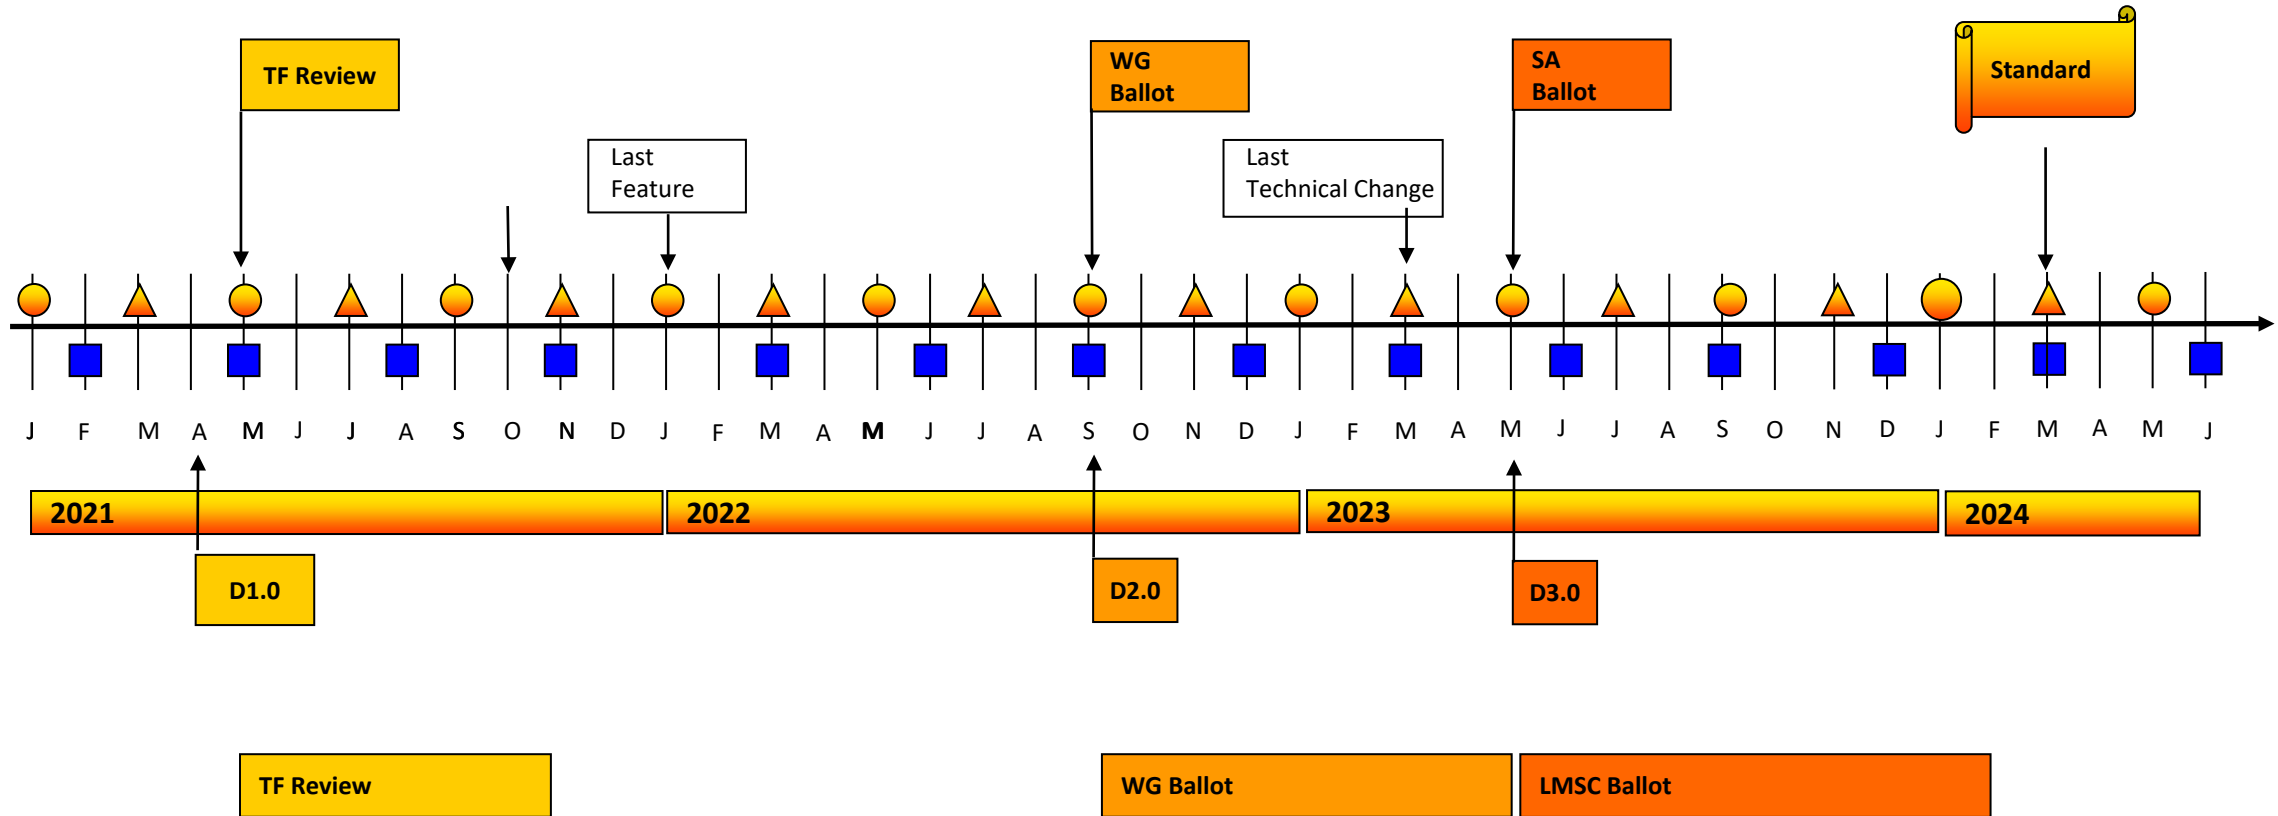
TF Review

WG Ballot

SA Ballot

Standard

Last Feature

Last Technical Change

J F M A M J J A S O N D J F M A M J J A S O N D J F M A M J J A S O N D J F M A M J

2021

2022

2023

2024

D1.0

D2.0

D3.0

TF Review

WG Ballot

LMSC Ballot